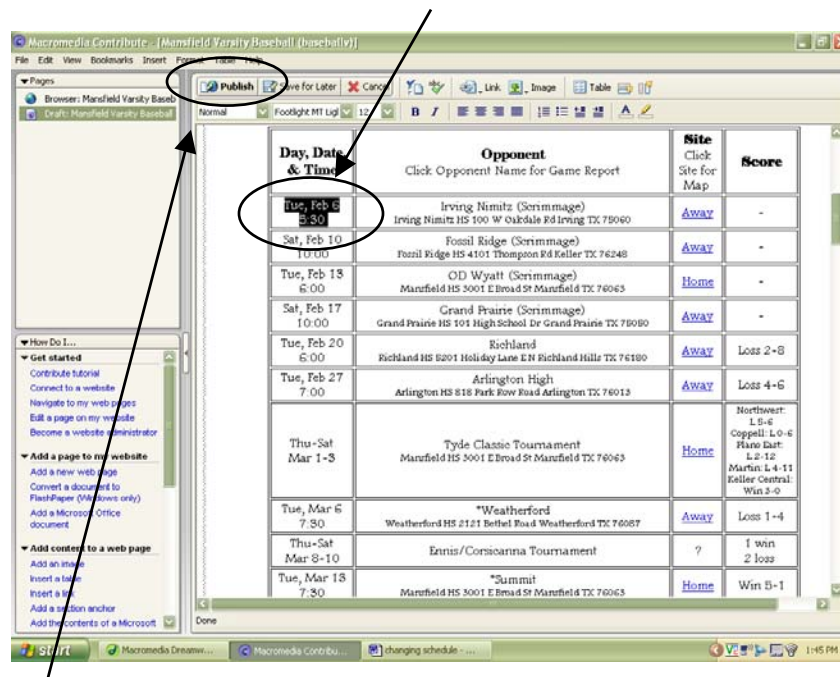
Macromedia Contribute - [Mansfield Varsity Baseball (baseballv)]

File Edit View Bookmarks Insert Format Table Help

Pages
Browser: Mansfield Varsity Baseb
Draft: Mansfield Varsity Baseball

Publish Save for Later Cancel Link Image Table

Normal Footlight MT Ligl 12 B I

| Day, Date & Time | Opponent Click Opponent Name for Game Report | Site Click Site for Map | Score |
|---|---|---|---|
| Tue, Feb 6 5:30 | Irving Nimitz (Scrimmage) Irving Nimitz HS 100 W Oakdale Rd Irving TX 75060 | Away | - |
| Sat, Feb 10 10:00 | Fossil Ridge (Scrimmage) Fossil Ridge HS 4101 Thompson Rd Keller TX 76248 | Away | - |
| Tue, Feb 13 6:00 | OD Wyatt (Scrimmage) Mansfield HS 3001 E Broad St Mansfield TX 76063 | Home | - |
| Sat, Feb 17 10:00 | Grand Prairie (Scrimmage) Grand Prairie HS 101 High School Dr Grand Prairie TX 75050 | Away | - |
| Tue, Feb 20 6:00 | Richland Richland HS 5201 Holiday Lane E N Richland Hills TX 76180 | Away | Loss 2-8 |
| Tue, Feb 27 7:00 | Arlington High Arlington HS 818 Park Row Road Arlington TX 76013 | Away | Loss 4-6 |
| Thu-Sat Mar 1-3 | Tyde Classic Tournament Mansfield HS 3001 E Broad St Mansfield TX 76063 | Home | Northwest: L 5-6 Coppell: L 0-6 Plano East: L 2-12 Martin: L 4-11 Keller Central: Win 3-0 |
| Tue, Mar 6 7:30 | *Weatherford Weatherford HS 2121 Bethel Road Weatherford TX 76087 | Away | Loss 1-4 |
| Thu-Sat Mar 8-10 | Ennis/Corsicanna Tournament | ? | 1 win 2 loss |
| Tue, Mar 13 7:30 | *Summit Mansfield HS 3001 E Broad St Mansfield TX 76063 | Home | Win 5-1 |

How Do I...
Get started
Contribute tutorial
Connect to a website
Navigate to my web pages
Edit a page on my website
Become a website administrator
Add a page to my website
Add a new web page
Convert a document to FlashPaper (Windows only)
Add a Microsoft Office document
Add content to a web page
Add an image
Insert a table
Insert a link
Add a section anchor
Add the contents of a Microsoft

Done

start Macromedia Dreamw... Macromedia Contribu... changing schedule - ... 1:45 PM